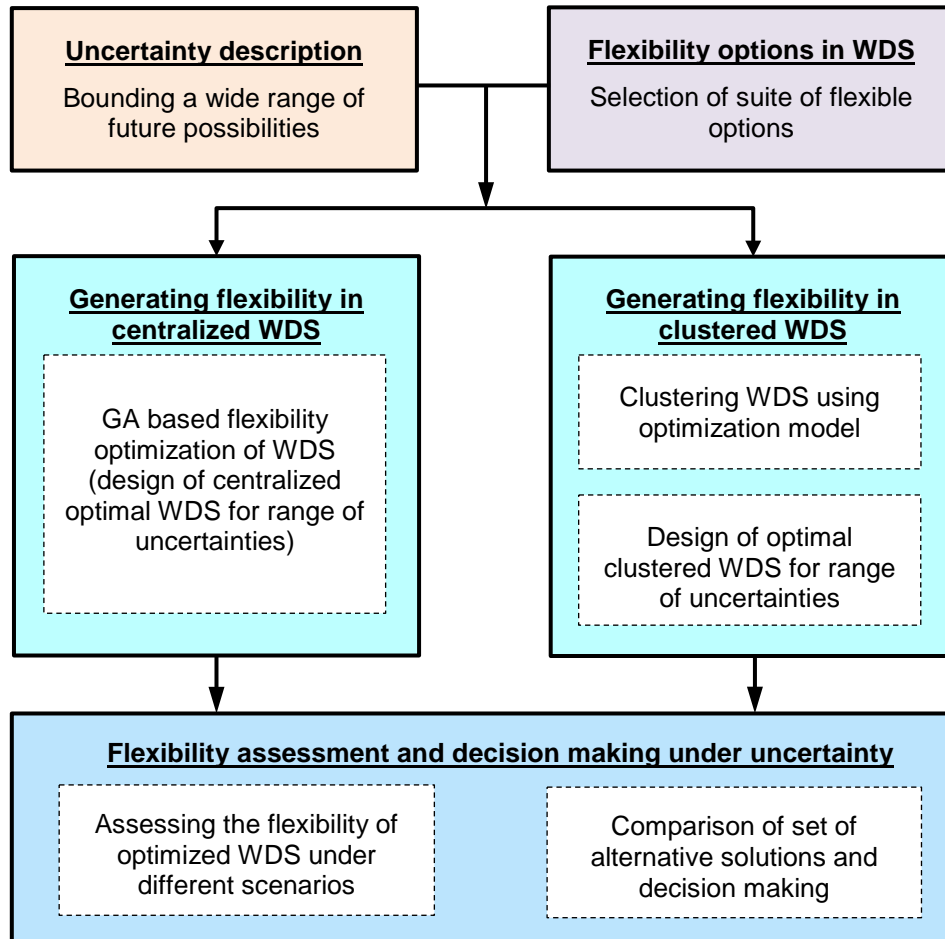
Uncertainty description

Bounding a wide range of future possibilities

Flexibility options in WDS

Selection of suite of flexible options

Generating flexibility in centralized WDS

GA based flexibility optimization of WDS (design of centralized optimal WDS for range of uncertainties)

Generating flexibility in clustered WDS

Clustering WDS using optimization model

Design of optimal clustered WDS for range of uncertainties

Flexibility assessment and decision making under uncertainty

Assessing the flexibility of optimized WDS under different scenarios

Comparison of set of alternative solutions and decision making